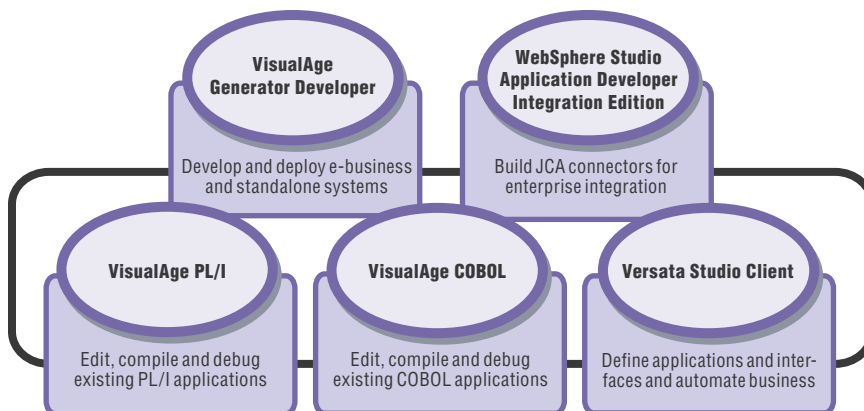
VisualAge Generator Developer

Develop and deploy e-business and standalone systems

WebSphere Studio Application Developer Integration Edition

Build JCA connectors for enterprise integration

VisualAge PL/I

Edit, compile and debug existing PL/I applications

VisualAge COBOL

Edit, compile and debug existing COBOL applications

Versata Studio Client

Define applications and interfaces and automate business